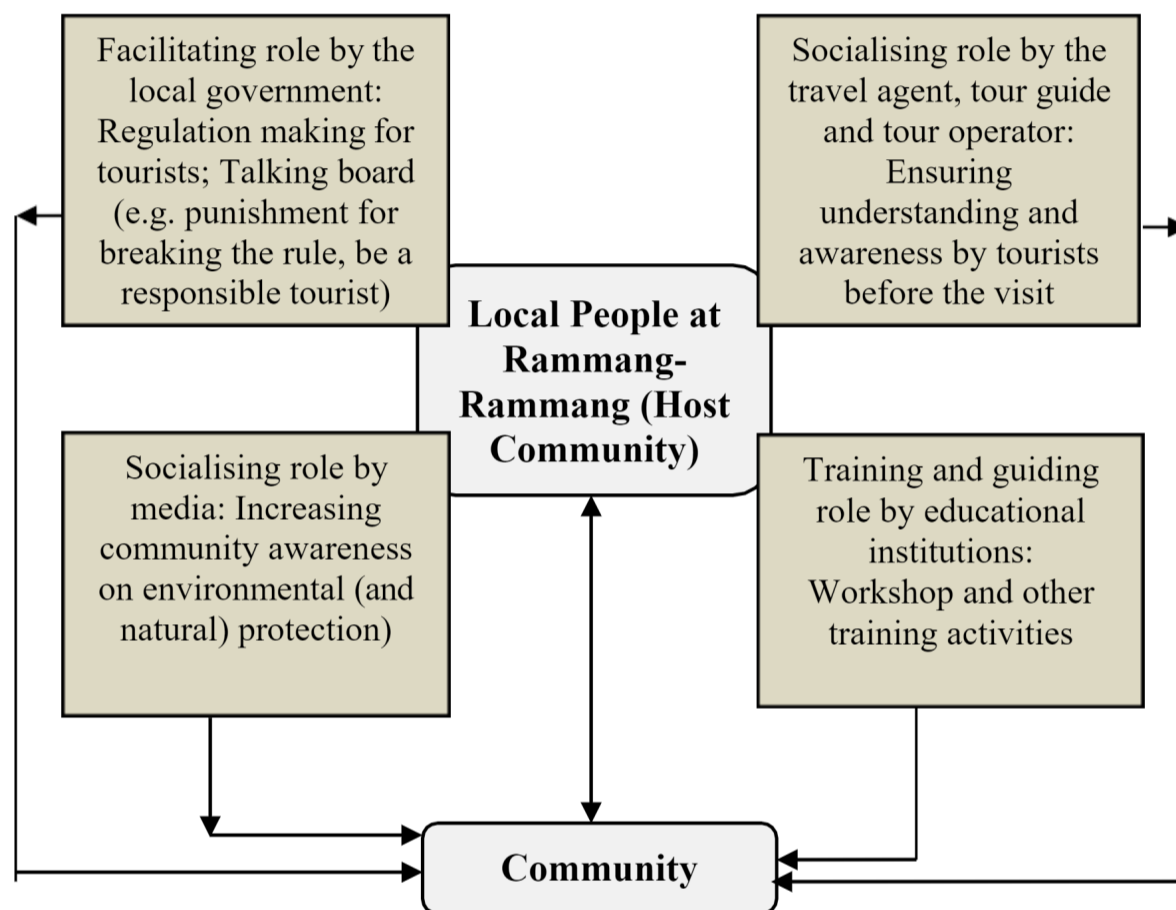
Facilitating role by the local government: Regulation making for tourists; Talking board (e.g. punishment for breaking the rule, be a responsible tourist)

Socialising role by the travel agent, tour guide and tour operator: Ensuring understanding and awareness by tourists before the visit

Local People at Rammang-Rammang (Host Community)

Socialising role by media: Increasing community awareness on environmental (and natural) protection)

Training and guiding role by educational institutions: Workshop and other training activities

Community